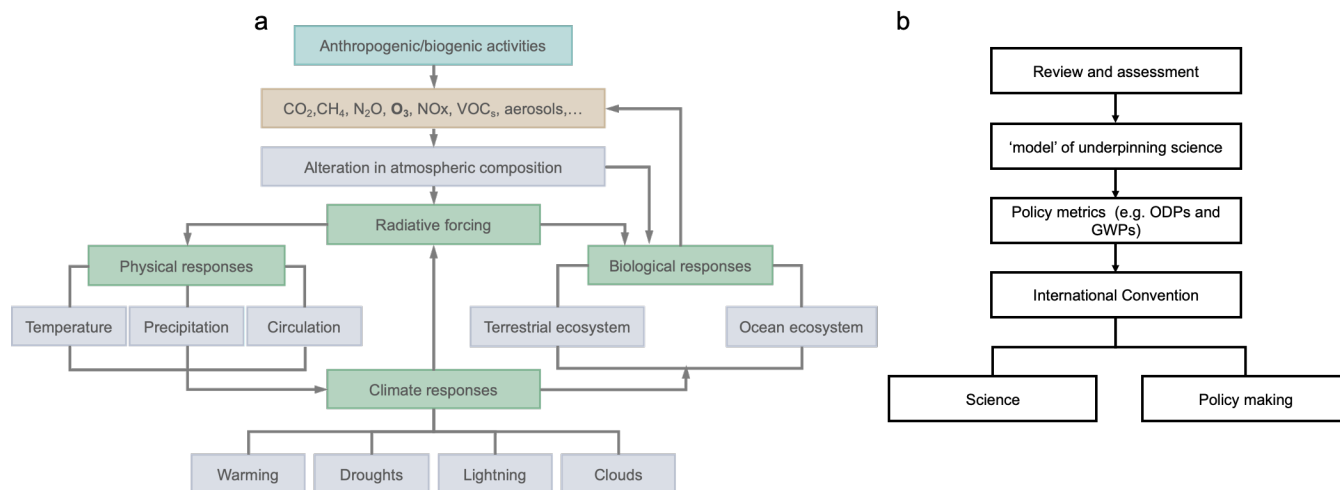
a

Anthropogenic/biogenic activities

$CO_2$,$CH_4$, $N_2O$, $O_3$, NOx, $VOC_s$, aerosols,…

Alteration in atmospheric composition

Radiative forcing

Physical responses

Biological responses

Temperature

Precipitation

Circulation

Terrestrial ecosystem

Ocean ecosystem

Climate responses

Warming

Droughts

Lightning

Clouds

b

Review and assessment

'model' of underpinning science

Policy metrics (e.g. ODPs and GWPs)

International Convention

Science

Policy making